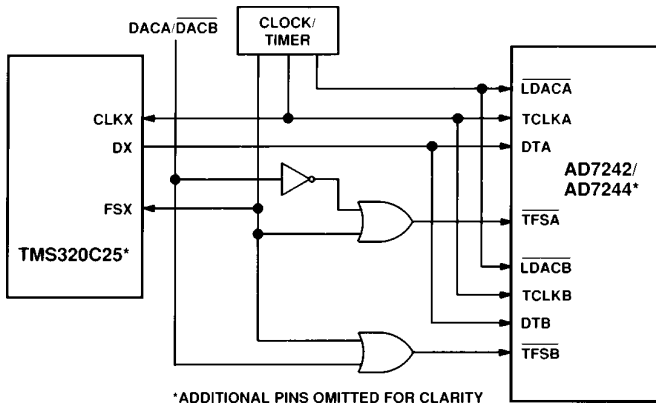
DACA/$\overline{DACB}$

CLOCK/ TIMER

CLKX

DX

FSX

TMS320C25*

$\overline{LDACA}$

TCLKA

DTA

AD7242/ AD7244*

$\overline{TFSA}$

$\overline{LDACB}$

TCLKB

DTB

$\overline{TFSB}$

*ADDITIONAL PINS OMITTED FOR CLARITY